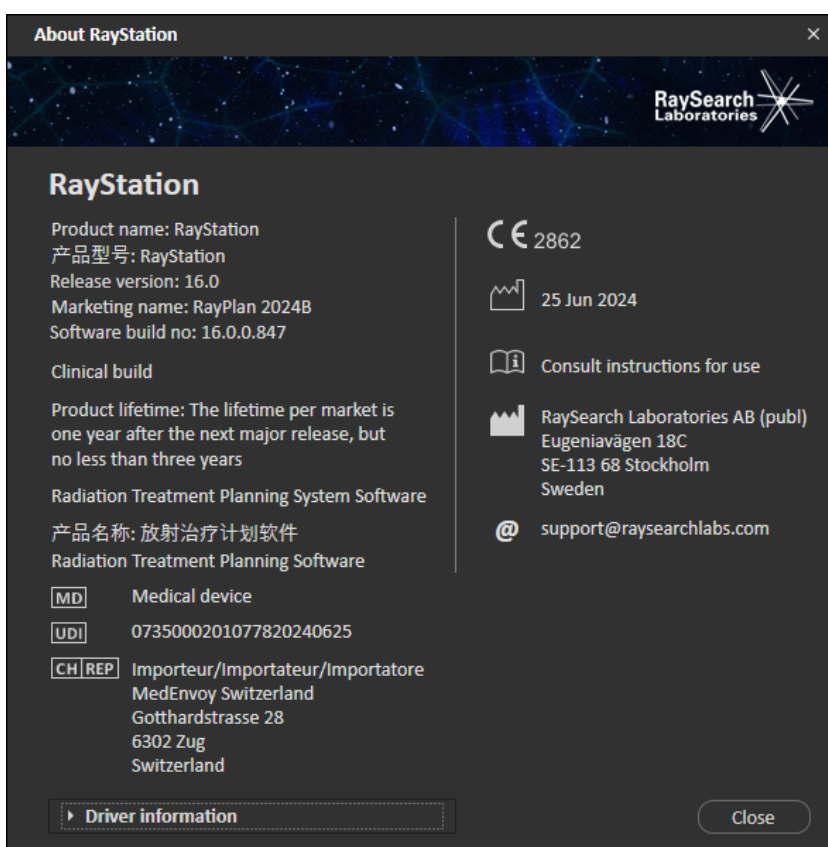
About RayStation
×

RaySearch Laboratories

RayStation

Product name: RayStation
产品型号: RayStation
Release version: 16.0
Marketing name: RayPlan 2024B
Software build no: 16.0.0.847

Clinical build

Product lifetime: The lifetime per market is one year after the next major release, but no less than three years

Radiation Treatment Planning System Software

产品名称: 放射治疗计划软件
Radiation Treatment Planning Software

MD Medical device

UDI 07350002010778202406​25

CH REP Importeur/Importateur/Importatore
MedEnvoy Switzerland
Gotthardstrasse 28
6302 Zug
Switzerland

CE 2862

25 Jun 2024

Consult instructions for use

RaySearch Laboratories AB (publ)
Eugeniavägen 18C
SE-113 68 Stockholm
Sweden

@ support@raysearchlabs.com

Driver information

Close